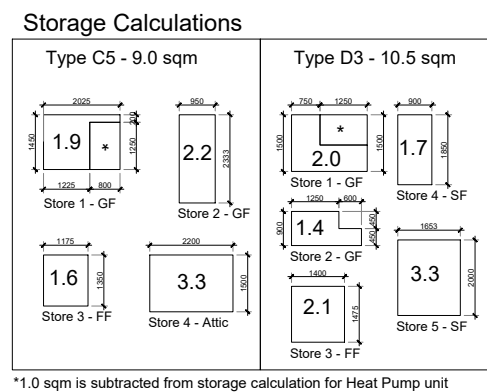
Storage Calculations

Type C5 - 9.0 sqm

2025
1450
200
1250
1.9
*
1225
800
Store 1 - GF

950
2.2
2333
Store 2 - GF

1175
1.6
1350
Store 3 - FF

2200
3.3
1500
Store 4 - Attic

Type D3 - 10.5 sqm

750
1250
*
1500
1500
2.0
Store 1 - GF

900
1.7
1850
Store 4 - SF

1250
600
900
1.4
450
450
Store 2 - GF

1653
3.3
2000
Store 5 - SF

1400
2.1
1475
Store 3 - FF

*1.0 sqm is subtracted from storage calculation for Heat Pump unit